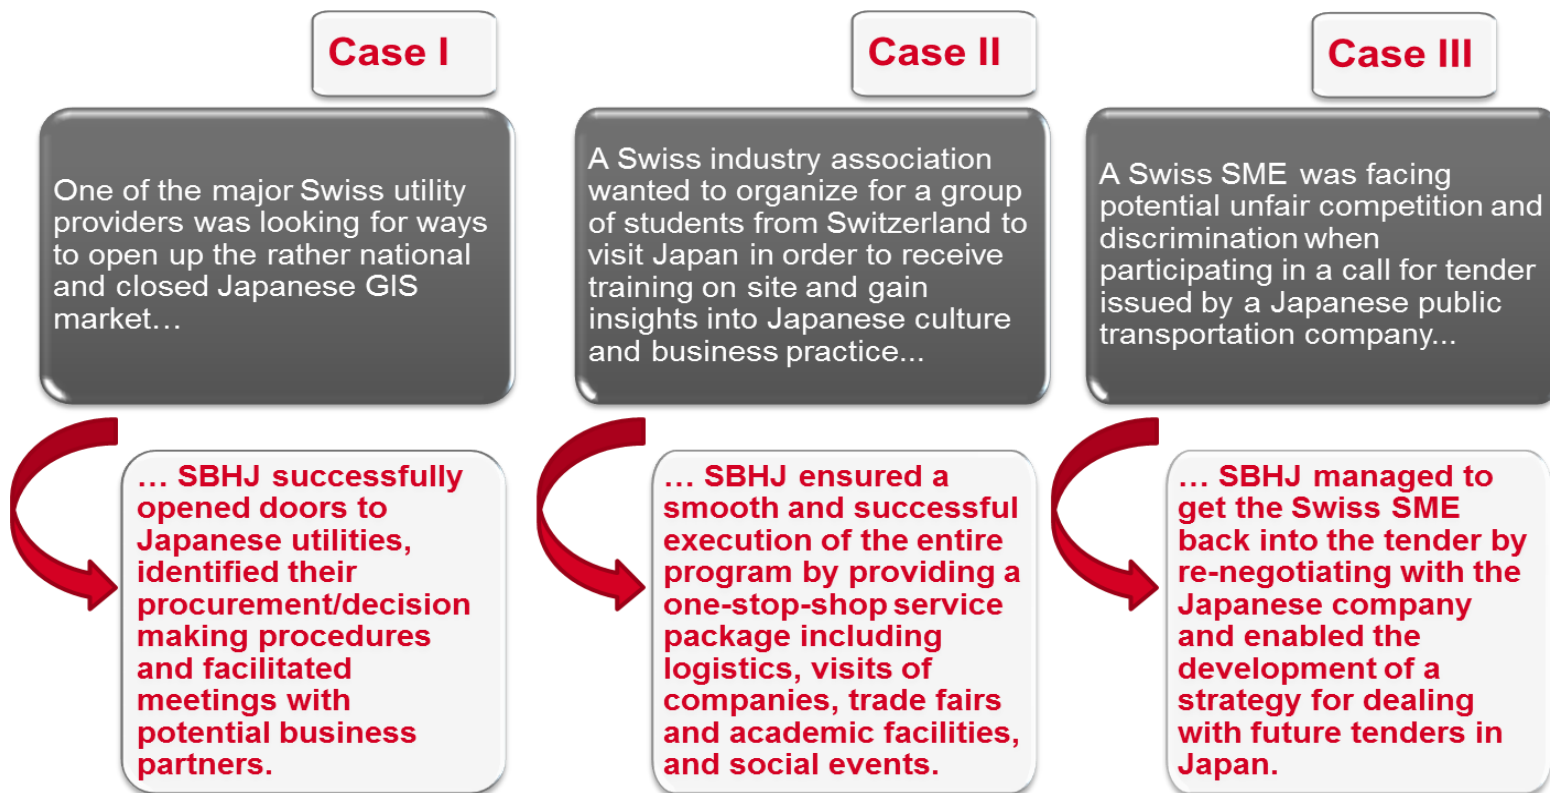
Case I

One of the major Swiss utility providers was looking for ways to open up the rather national and closed Japanese GIS market…

… SBHJ successfully opened doors to Japanese utilities, identified their procurement/decision making procedures and facilitated meetings with potential business partners.

Case II

A Swiss industry association wanted to organize for a group of students from Switzerland to visit Japan in order to receive training on site and gain insights into Japanese culture and business practice...

… SBHJ ensured a smooth and successful execution of the entire program by providing a one-stop-shop service package including logistics, visits of companies, trade fairs and academic facilities, and social events.

Case III

A Swiss SME was facing potential unfair competition and discrimination when participating in a call for tender issued by a Japanese public transportation company...

… SBHJ managed to get the Swiss SME back into the tender by re-negotiating with the Japanese company and enabled the development of a strategy for dealing with future tenders in Japan.